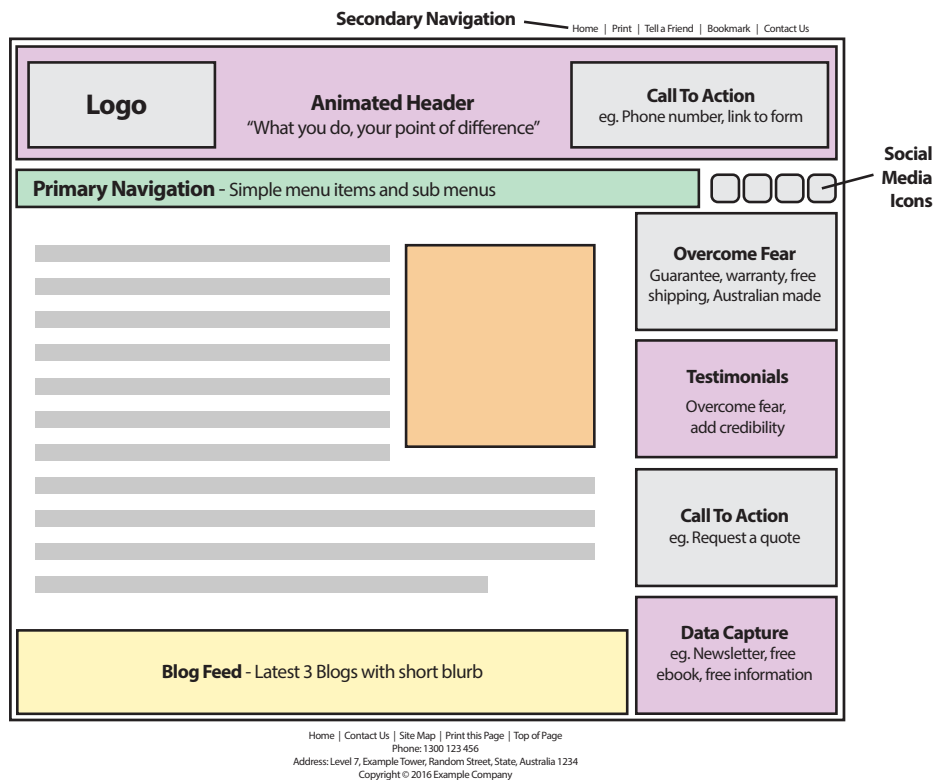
Secondary Navigation

Home | Print | Tell a Friend | Bookmark | Contact Us

Logo

Animated Header
"What you do, your point of difference"

Call To Action
eg. Phone number, link to form

Primary Navigation - Simple menu items and sub menus

Social Media Icons

Overcome Fear
Guarantee, warranty, free shipping, Australian made

Testimonials
Overcome fear, add credibility

Call To Action
eg. Request a quote

Data Capture
eg. Newsletter, free ebook, free information

Blog Feed - Latest 3 Blogs with short blurb

Home | Contact Us | Site Map | Print this Page | Top of Page
Phone: 1300 123 456
Address: Level 7, Example Tower, Random Street, State, Australia 1234
Copyright © 2016 Example Company